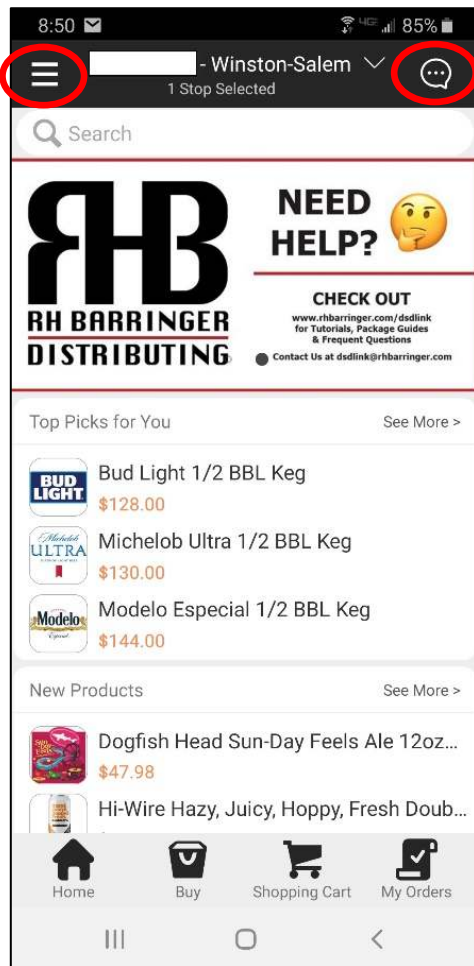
8:50 85%

- Winston-Salem
1 Stop Selected

Search

RHB
RH BARRINGER
DISTRIBUTING

NEED HELP?

CHECK OUT
www.rhbarringer.com/dsdlink
for Tutorials, Package Guides & Frequent Questions
Contact Us at dsdlink@rhbarringer.com

Top Picks for You See More >

BUD LIGHT
Bud Light 1/2 BBL Keg
$128.00

Michelob ULTRA
Michelob Ultra 1/2 BBL Keg
$130.00

Modelo
Modelo Especial 1/2 BBL Keg
$144.00

New Products See More >

Dogfish Head Sun-Day Feels Ale 12oz...
$47.98

Hi-Wire Hazy, Juicy, Hoppy, Fresh Doub...

Home Buy Shopping Cart My Orders